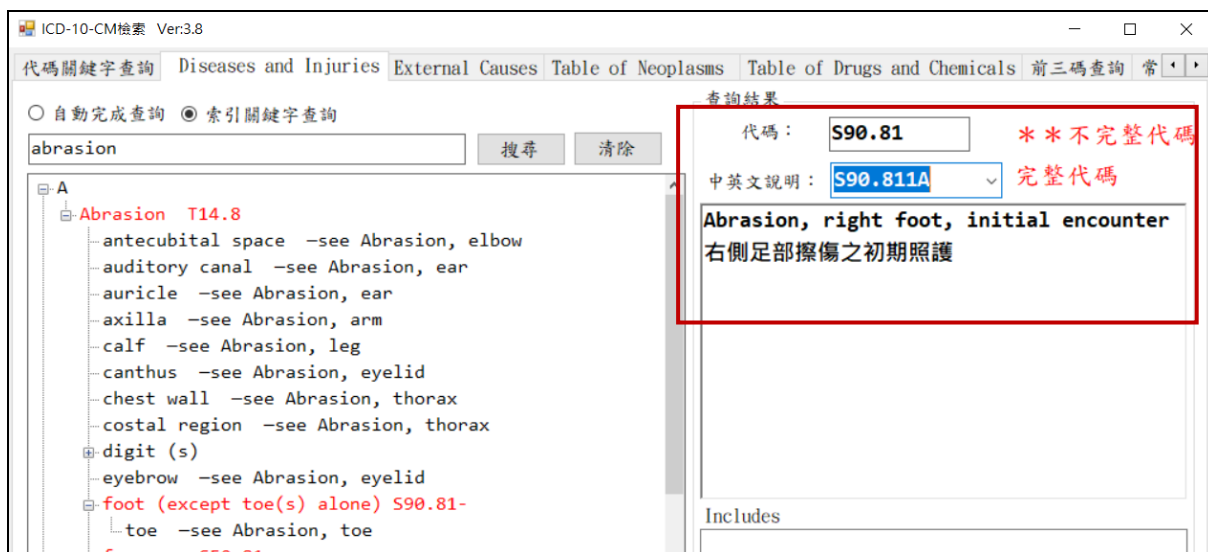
ICD-10-CM檢索 Ver:3.8

代碼關鍵字查詢 | Diseases and Injuries | External Causes | Table of Neoplasms | Table of Drugs and Chemicals | 前三碼查詢 | 常

○ 自動完成查詢 ◉ 索引關鍵字查詢

abrasion

搜尋 清除

A
Abrasion T14.8
antecubital space —see Abrasion, elbow
auditory canal —see Abrasion, ear
auricle —see Abrasion, ear
axilla —see Abrasion, arm
calf —see Abrasion, leg
canthus —see Abrasion, eyelid
chest wall —see Abrasion, thorax
costal region —see Abrasion, thorax
digit (s)
eyebrow —see Abrasion, eyelid
foot (except toe(s) alone) S90.81-
toe —see Abrasion, toe
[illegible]

查詢結果

代碼： S90.81

＊＊不完整代碼

中英文說明： S90.811A

完整代碼

Abrasion, right foot, initial encounter
右側足部擦傷之初期照護

Includes